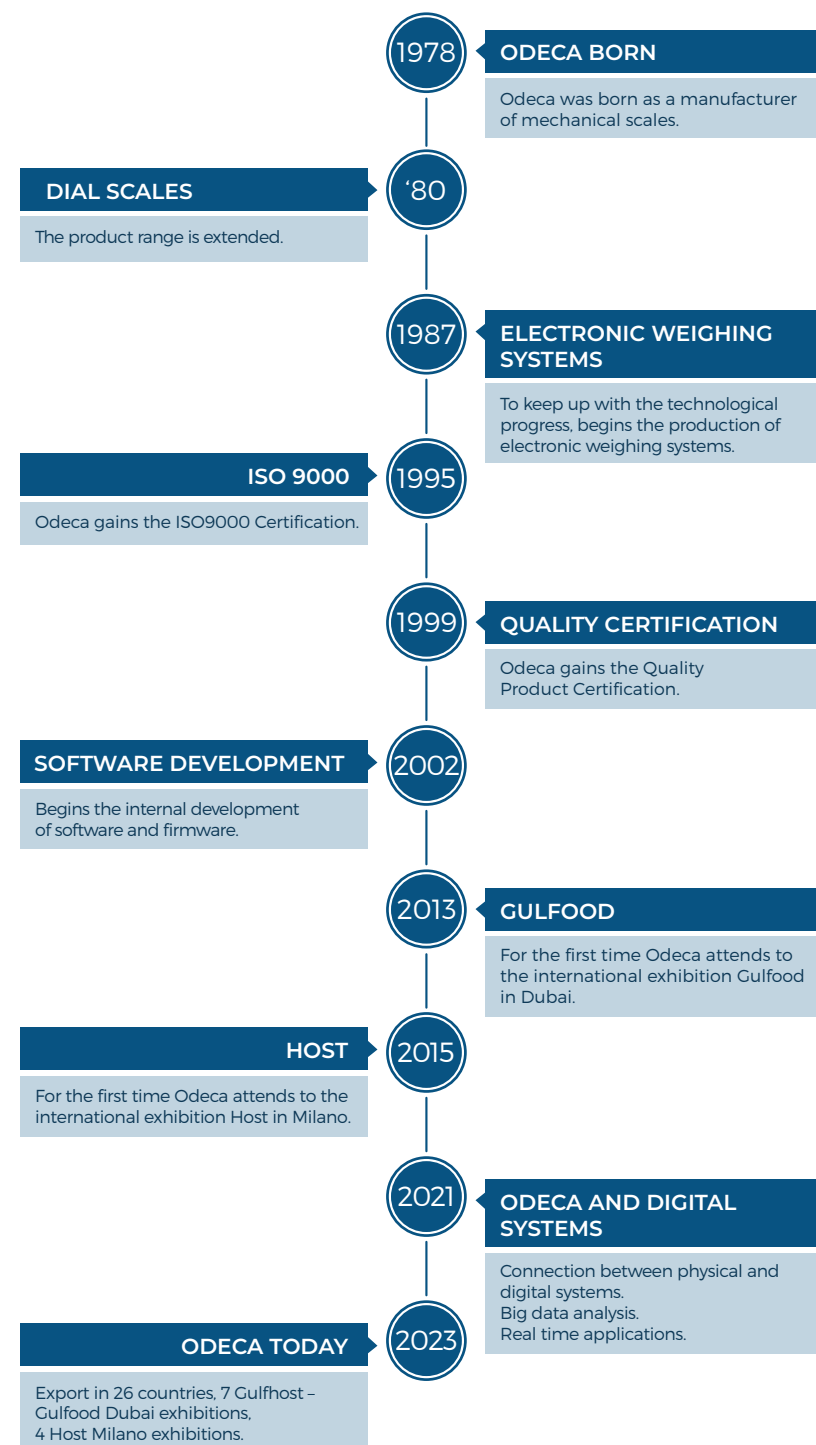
1978

ODECA BORN

Odeca was born as a manufacturer of mechanical scales.

DIAL SCALES

‘80

The product range is extended.

1987

ELECTRONIC WEIGHING SYSTEMS

To keep up with the technological progress, begins the production of electronic weighing systems.

ISO 9000

1995

Odeca gains the ISO9000 Certification.

1999

QUALITY CERTIFICATION

Odeca gains the Quality Product Certification.

SOFTWARE DEVELOPMENT

2002

Begins the internal development of software and firmware.

2013

GULFOOD

For the first time Odeca attends to the international exhibition Gulfood in Dubai.

HOST

2015

For the first time Odeca attends to the international exhibition Host in Milano.

2021

ODECA AND DIGITAL SYSTEMS

Connection between physical and digital systems.
Big data analysis.
Real time applications.

ODECA TODAY

2023

Export in 26 countries, 7 Gulfhost – Gulfood Dubai exhibitions, 4 Host Milano exhibitions.